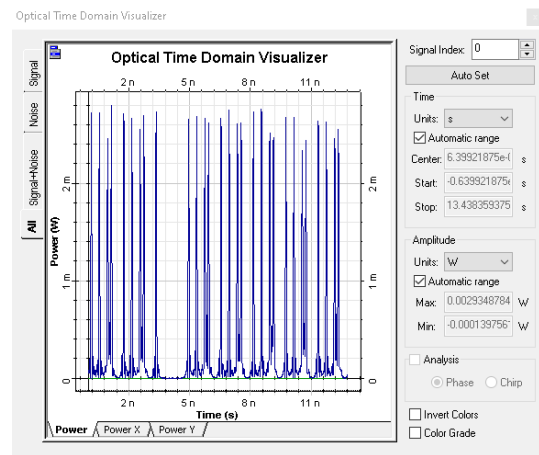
Optical Time Domain Visualizer

Signal
Noise
Signal+Noise
All

Optical Time Domain Visualizer

2 n
5 n
8 n
11 n

Power (W)

2 m
1 m
0

2 m
1 m
0

2 n
5 n
8 n
11 n

Time (s)

Power
Power X
Power Y

Signal Index: 0
Auto Set

Time
Units: s
Automatic range
Center: 6.39921875e-0 s
Start: -0.639921875 s
Stop: 13.438359375 s

Amplitude
Units: W
Automatic range
Max: 0.0029348784 W
Min: -0.000139756 W

Analysis
Phase
Chirp

Invert Colors
Color Grade